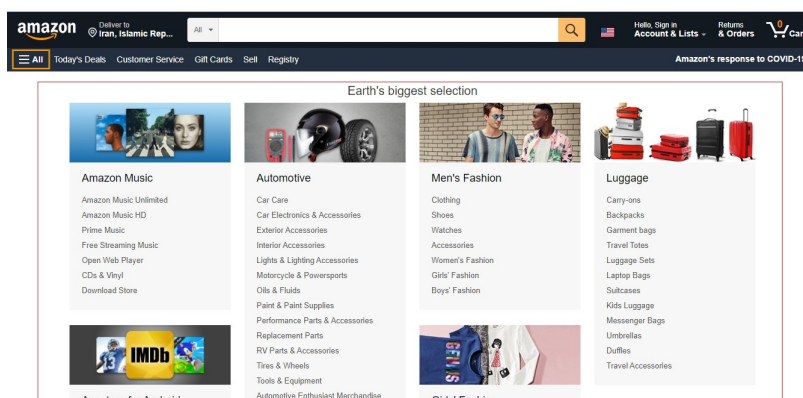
amazon Deliver to Iran, Islamic Rep... All

Hello, Sign in Account & Lists Returns & Orders 0 Car

All Today's Deals Customer Service Gift Cards Sell Registry Amazon's response to COVID-1

Earth's biggest selection

Amazon Music
Amazon Music Unlimited
Amazon Music HD
Prime Music
Free Streaming Music
Open Web Player
CDs & Vinyl
Download Store

Automotive
Car Care
Car Electronics & Accessories
Exterior Accessories
Interior Accessories
Lights & Lighting Accessories
Motorcycle & Powersports
Oils & Fluids
Paint & Paint Supplies
Performance Parts & Accessories
Replacement Parts
RV Parts & Accessories
Tires & Wheels
Tools & Equipment
Automotive Enthusiast Merchandise

Men's Fashion
Clothing
Shoes
Watches
Accessories
Women's Fashion
Girls' Fashion
Boys' Fashion

Luggage
Carry-ons
Backpacks
Garment bags
Travel Totes
Luggage Sets
Laptop Bags
Suitcases
Kids Luggage
Messenger Bags
Umbrellas
Duffles
Travel Accessories

IMDb

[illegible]

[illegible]